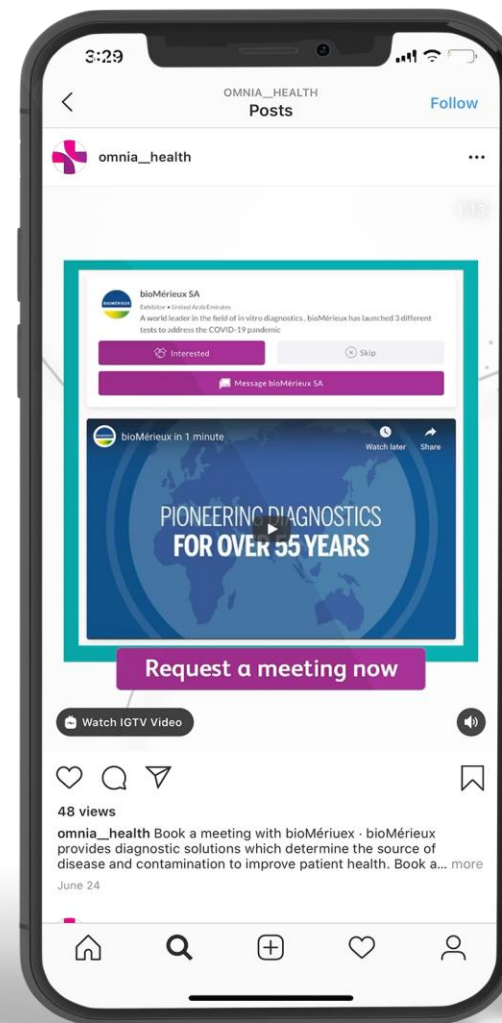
3:29

OMNIA_HEALTH
Posts
Follow

omnia__health

bioMérieux SA
Exhibitor • United Arab Emirates
A world leader in the field of in vitro diagnostics , bioMérieux has launched 3 different tests to address the COVID-19 pandemic

Interested
Skip
Message bioMérieux SA

bioMérieux in 1 minute
Watch later
Share

PIONEERING DIAGNOSTICS
FOR OVER 55 YEARS

Request a meeting now

Watch IGTV Video

48 views

omnia__health Book a meeting with bioMériuex · bioMérieux provides diagnostic solutions which determine the source of disease and contamination to improve patient health. Book a... more

June 24